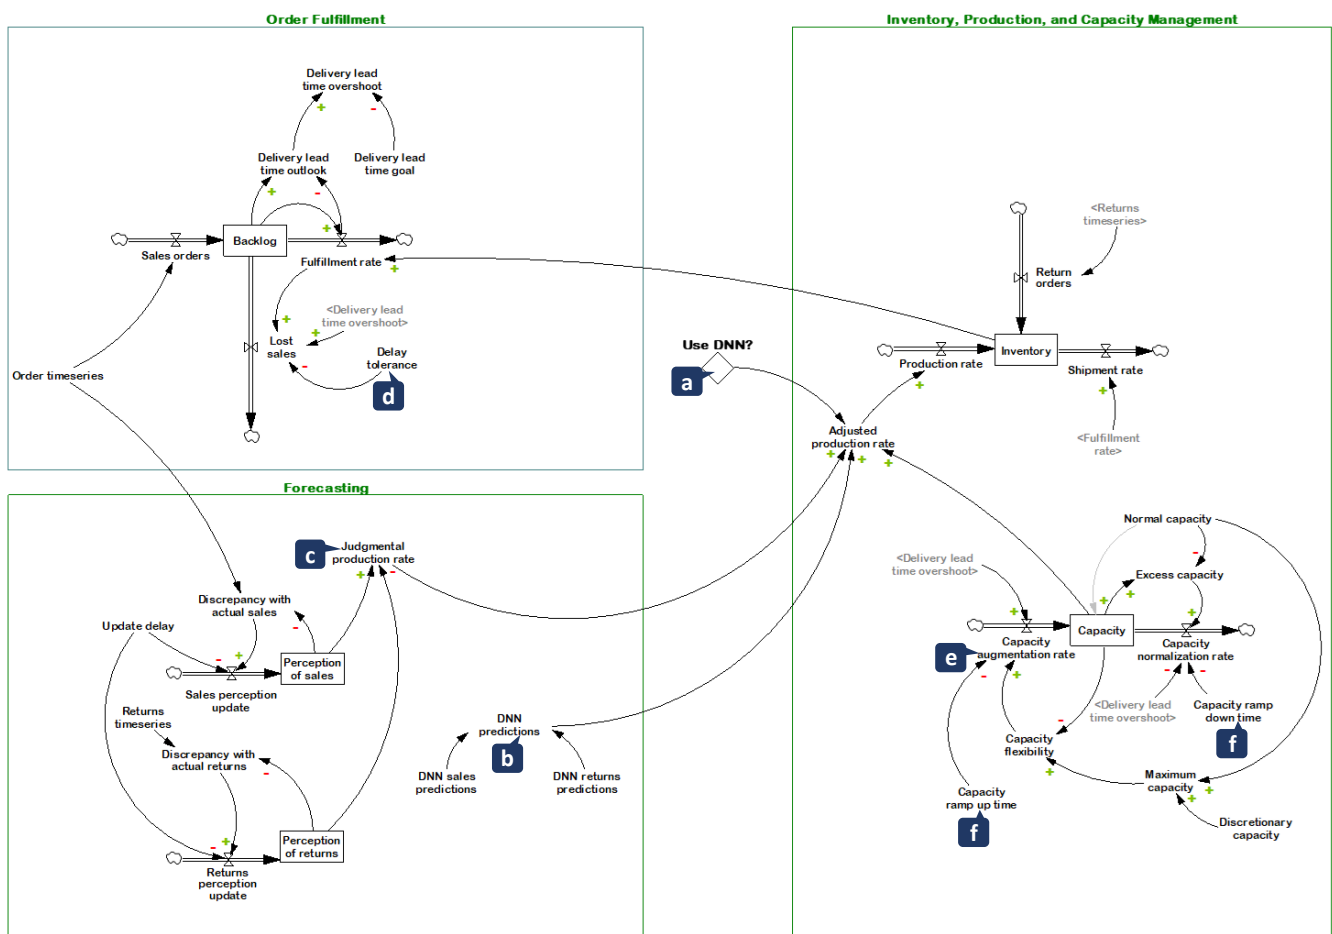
Order Fulfillment

Delivery lead time overshoot
+
-
Delivery lead time outlook
Delivery lead time goal
+
-
+
Backlog
Sales orders
Fulfillment rate
+
+
<Delivery lead time overshoot>
+
Lost sales
-
Delay tolerance
d
Order timeseries

Forecasting

c
Judgmental production rate
+
-
Discrepancy with actual sales
Update delay
-
+
-
Perception of sales
Sales perception update
Returns timeseries
Discrepancy with actual returns
-
-
+
Perception of returns
Returns perception update
DNN predictions
b
DNN sales predictions
DNN returns predictions

Use DNN?
a

Inventory, Production, and Capacity Management

<Returns timeseries>
Return orders
Production rate
Inventory
Shipment rate
+
+
<Fulfillment rate>
Adjusted production rate
+
+
+
Normal capacity
-
<Delivery lead time overshoot>
Excess capacity
+
+
+
+
Capacity
Capacity augmentation rate
Capacity normalization rate
e
-
+
<Delivery lead time overshoot>
-
-
Capacity ramp down time
f
-
Capacity flexibility
+
Maximum capacity
+
+
Capacity ramp up time
f
Discretionary capacity